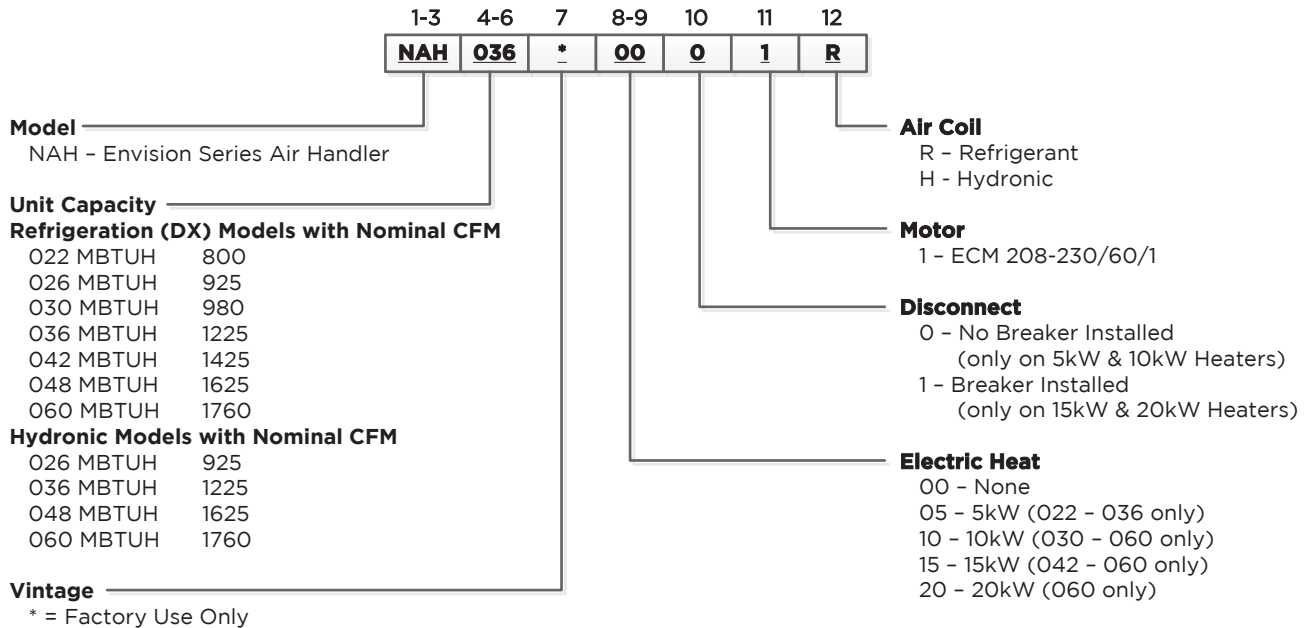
| 1-3 | 4-6 | 7 | 8-9 | 10 | 11 | 12 |
|---|---|---|---|---|---|---|
| NAH | 036 | * | 00 | 0 | 1 | R |

**Model**
NAH – Envision Series Air Handler

**Unit Capacity**
**Refrigeration (DX) Models with Nominal CFM**
022 MBTUH 800
026 MBTUH 925
030 MBTUH 980
036 MBTUH 1225
042 MBTUH 1425
048 MBTUH 1625
060 MBTUH 1760
**Hydronic Models with Nominal CFM**
026 MBTUH 925
036 MBTUH 1225
048 MBTUH 1625
060 MBTUH 1760

**Vintage**
* = Factory Use Only

**Air Coil**
R – Refrigerant
H - Hydronic

**Motor**
1 – ECM 208-230/60/1

**Disconnect**
0 – No Breaker Installed
(only on 5kW & 10kW Heaters)
1 – Breaker Installed
(only on 15kW & 20kW Heaters)

**Electric Heat**
00 – None
05 – 5kW (022 – 036 only)
10 – 10kW (030 – 060 only)
15 – 15kW (042 – 060 only)
20 – 20kW (060 only)